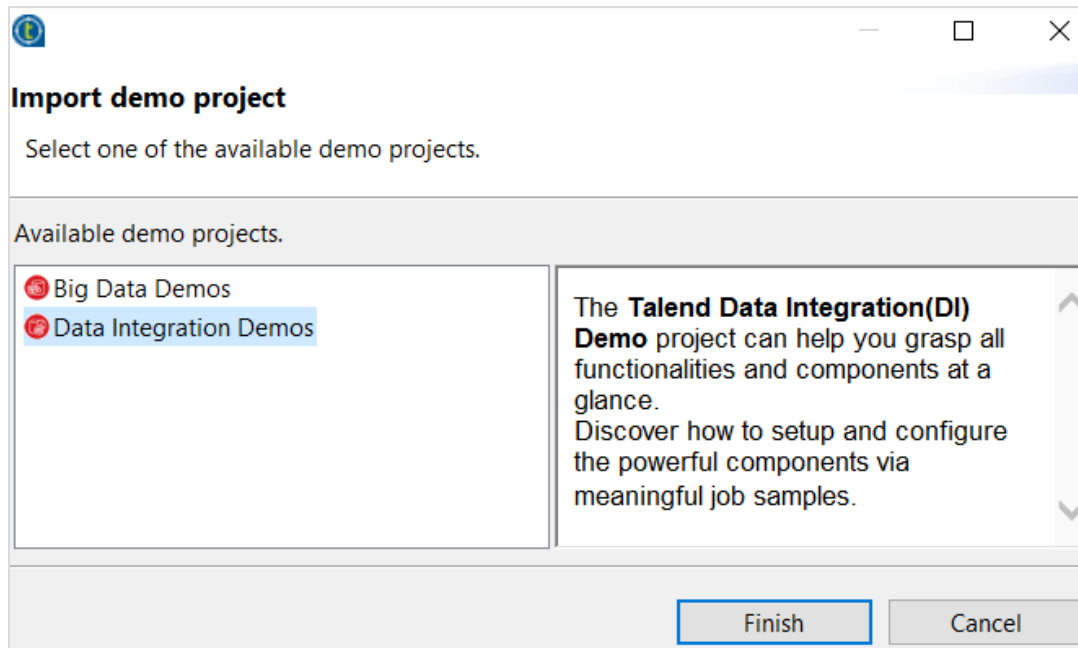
Import demo project

Select one of the available demo projects.

Available demo projects.

Big Data Demos
Data Integration Demos

The **Talend Data Integration(DI) Demo** project can help you grasp all functionalities and components at a glance.
Discover how to setup and configure the powerful components via meaningful job samples.

Finish

Cancel